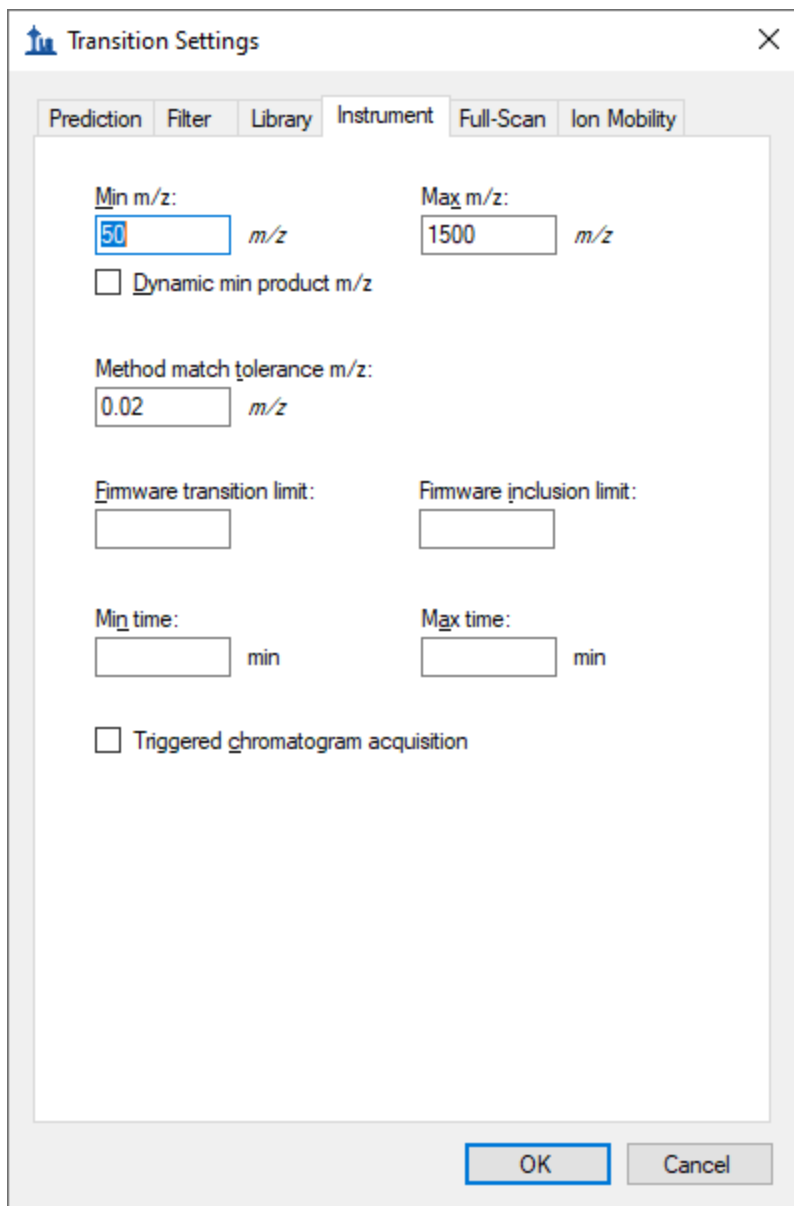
Transition Settings

Prediction Filter Library Instrument Full-Scan Ion Mobility

Min m/z:
50 m/z

Max m/z:
1500 m/z

Dynamic min product m/z

Method match tolerance m/z:
0.02 m/z

Firmware transition limit:

Firmware inclusion limit:

Min time:
min

Max time:
min

Triggered chromatogram acquisition

OK Cancel